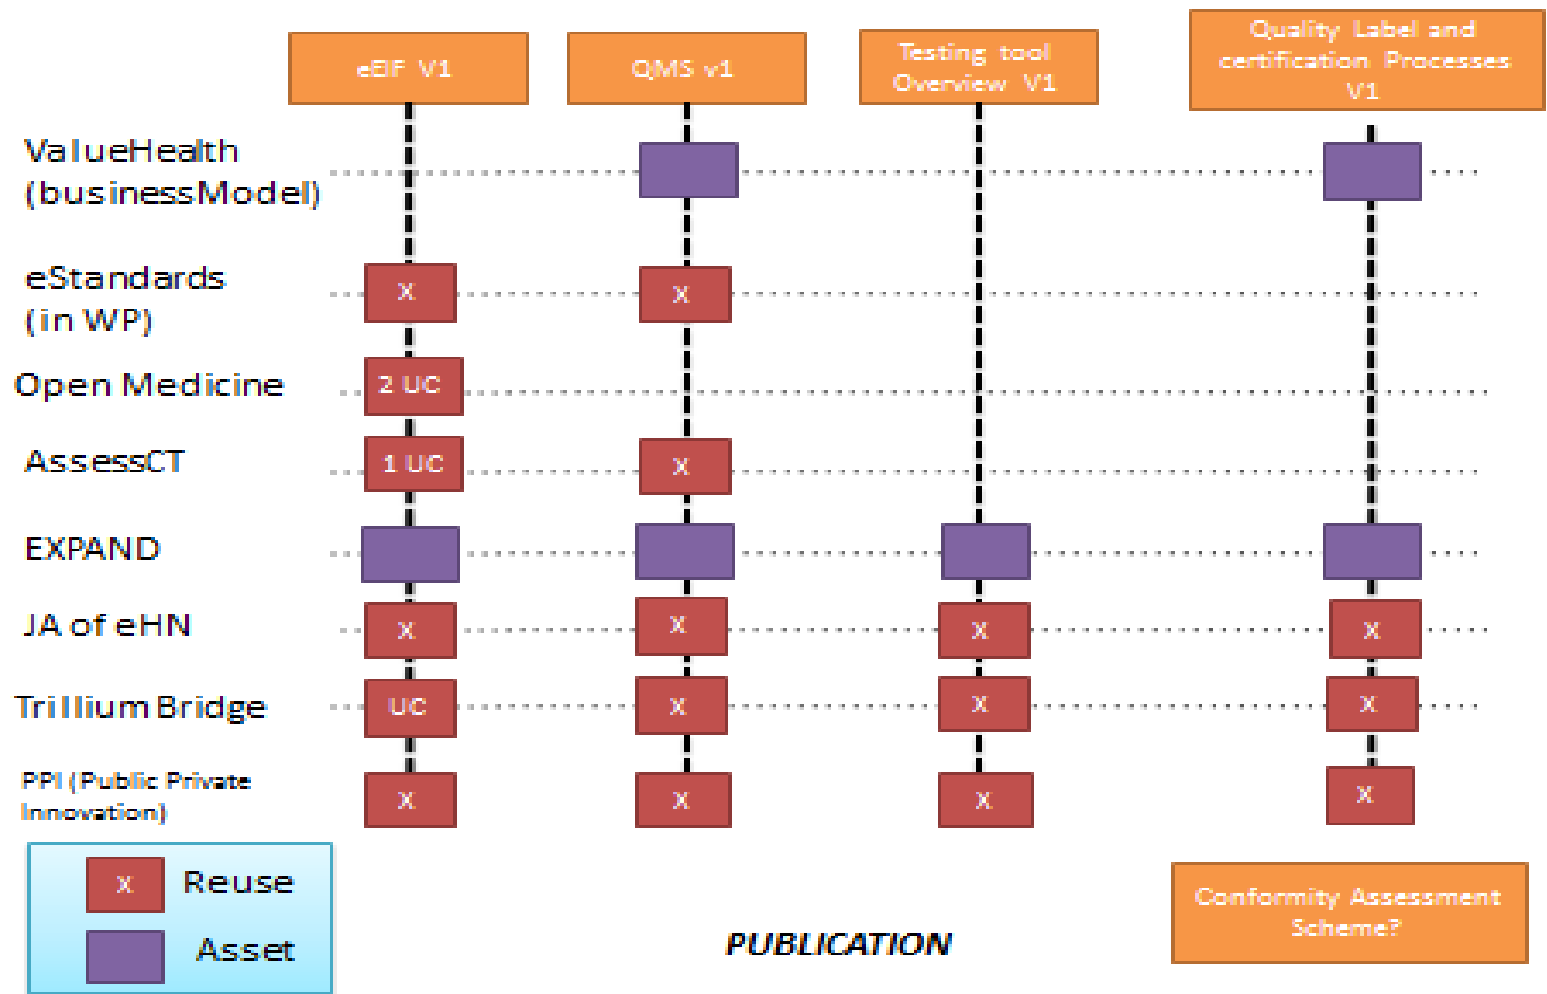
eEIF V1

QMS v1

Testing tool Overview V1

Quality Label and certification Processes V1

ValueHealth (businessModel)

eStandards (in WP)

X

X

Open Medicine

2 UC

AssessCT

1 UC

X

EXPAND

JA of eHN

X

X

X

X

Trillium Bridge

UC

X

X

X

PPI (Public Private Innovation)

X

X

X

X

X Reuse

Asset

PUBLICATION

Conformity Assessment Scheme?